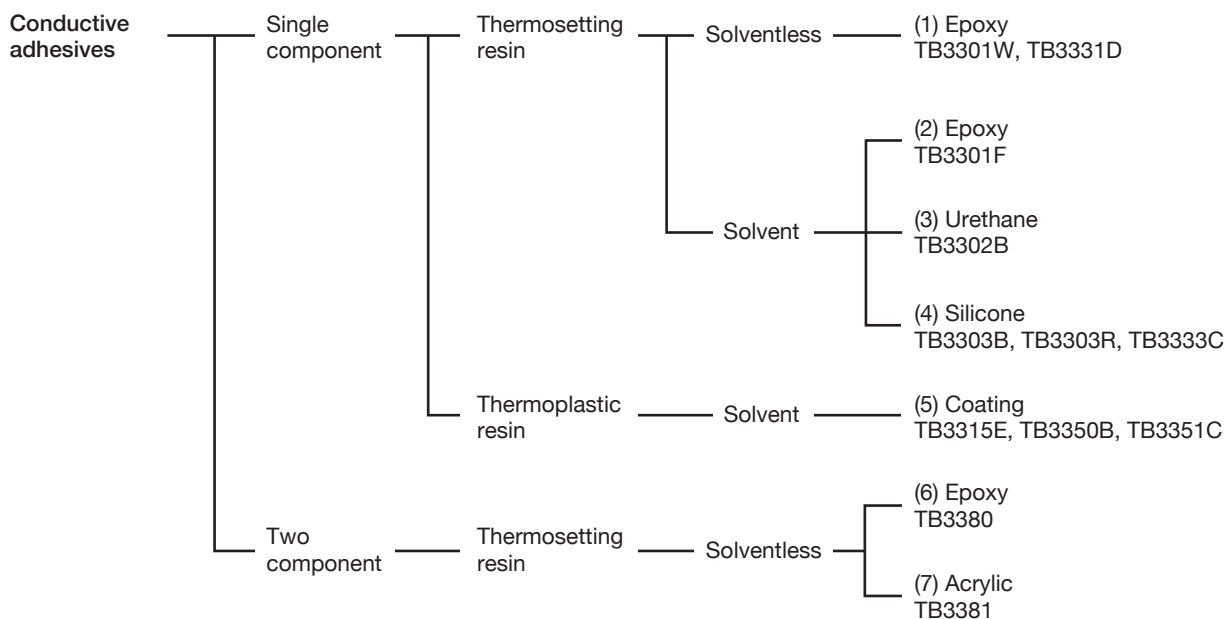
Conductive adhesives

Single component

Thermosetting resin

Solventless

(1) Epoxy
TB3301W, TB3331D

Solvent

(2) Epoxy
TB3301F

(3) Urethane
TB3302B

(4) Silicone
TB3303B, TB3303R, TB3333C

Thermoplastic resin

Solvent

(5) Coating
TB3315E, TB3350B, TB3351C

Two component

Thermosetting resin

Solventless

(6) Epoxy
TB3380

(7) Acrylic
TB3381